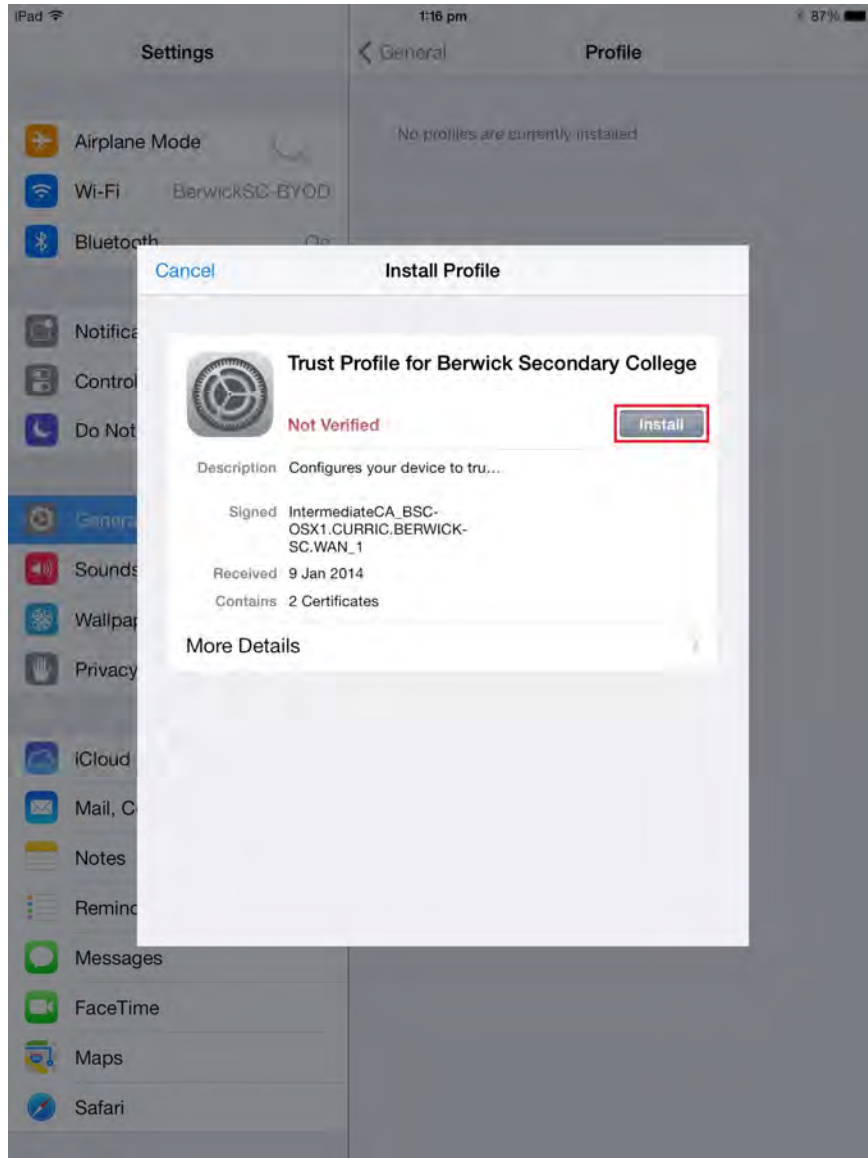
iPad
1:16 pm
87%

Settings

Airplane Mode
Wi-Fi BerwickSC-BYOD
Bluetooth On
Notifica
Control
Do Not
General
Sounds
Wallpap
Privacy
iCloud
Mail, C
Notes
Remind
Messages
FaceTime
Maps
Safari

< General Profile

No profiles are currently installed

Cancel Install Profile

Trust Profile for Berwick Secondary College

Not Verified Install

Description Configures your device to tru...

Signed IntermediateCA_BSC-OSX1.CURRIC.BERWICK-SC.WAN_1

Received 9 Jan 2014

Contains 2 Certificates

More Details